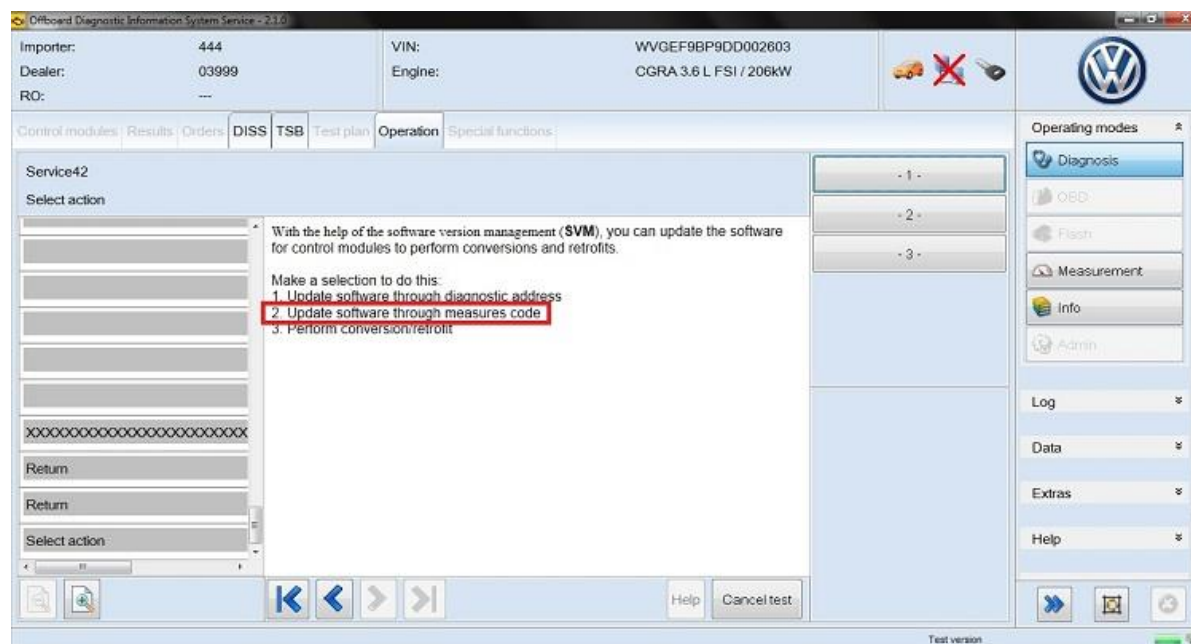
Offboard Diagnostic Information System Service - 2.1.0

Importer: 444
Dealer: 03999
RO: ---

VIN: WVGEF9BP9DD002603
Engine: CGRA 3.6 L FSI / 206kW

Control modules | Results | Orders | DISS | TSB | Test plan | Operation | Special functions

Operating modes
Diagnosis
OBD
Flash
Measurement
Info
Admin

Service42
Select action

- 1 -
- 2 -
- 3 -

With the help of the software version management (**SVM**), you can update the software for control modules to perform conversions and retrofits.

Make a selection to do this:
1. Update software through diagnostic address
2. Update software through measures code
3. Perform conversion/retrofit

XXXXXXXXXXXXXXXXXXXXXX
Return
Return
Select action

Log
Data
Extras
Help

Help
Cancel test

Test version